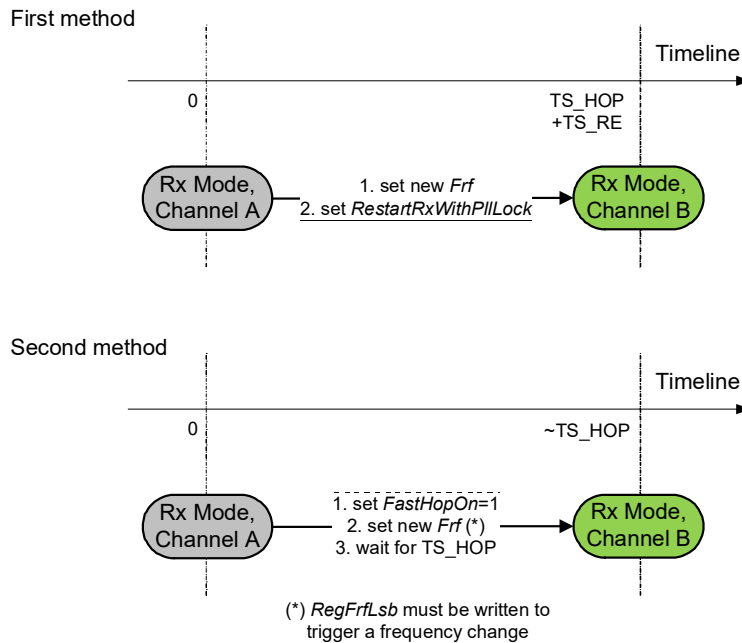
First method

Timeline

0

TS_HOP
+TS_RE

Rx Mode,
Channel A

1. set new *Frf*
2. set *RestartRxWithPllLock*

Rx Mode,
Channel B

Second method

Timeline

0

~TS_HOP

Rx Mode,
Channel A

1. set *FastHopOn*=1
2. set new *Frf* (*)
3. wait for TS_HOP

Rx Mode,
Channel B

(*) *RegFrfLsb* must be written to trigger a frequency change